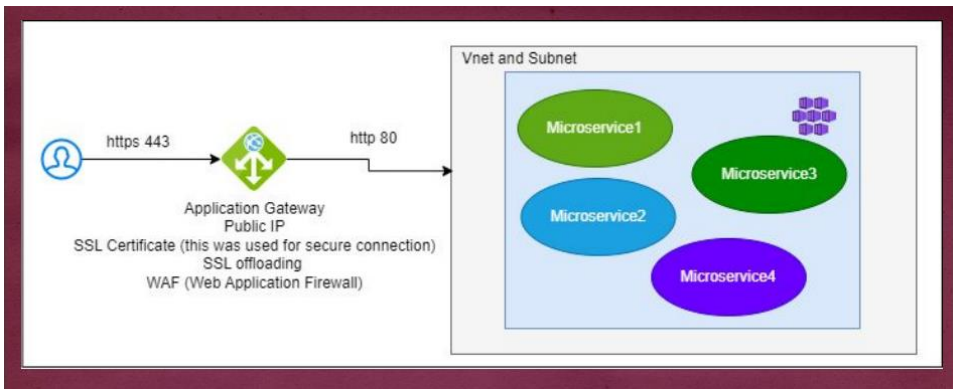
https 443

Application Gateway
Public IP
SSL Certificate (this was used for secure connection)
SSL offloading
WAF (Web Application Firewall)

http 80

Vnet and Subnet

Microservice1

Microservice3

Microservice2

Microservice4